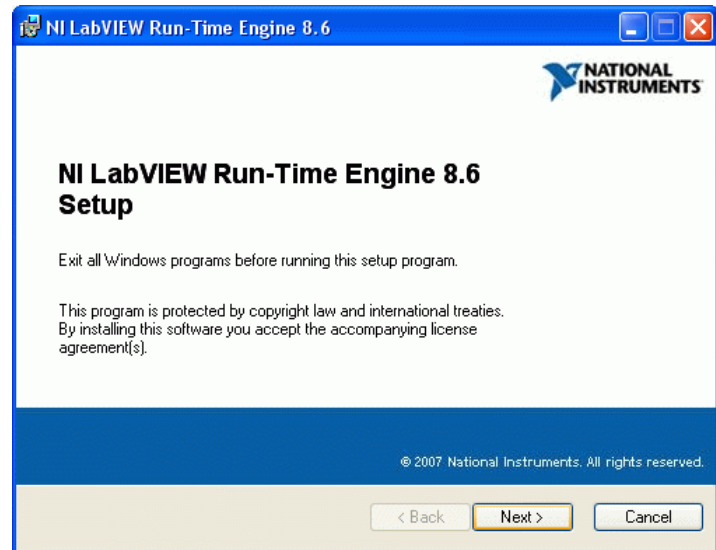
NI LabVIEW Run-Time Engine 8.6

NATIONAL INSTRUMENTS

NI LabVIEW Run-Time Engine 8.6 Setup

Exit all Windows programs before running this setup program.

This program is protected by copyright law and international treaties. By installing this software you accept the accompanying license agreement(s).

© 2007 National Instruments. All rights reserved.

< Back

Next >

Cancel